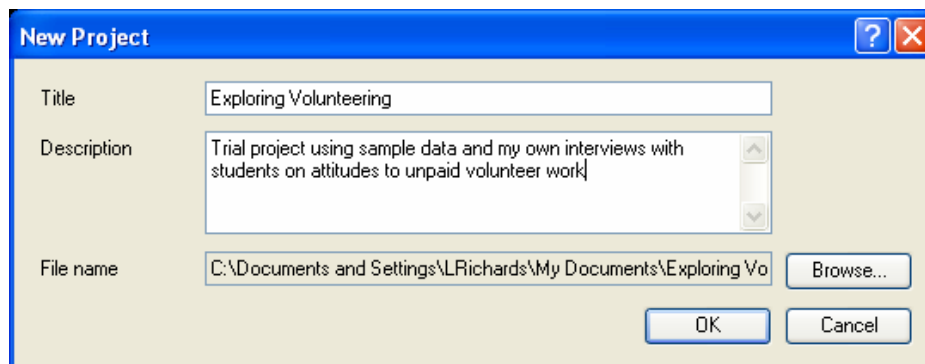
New Project

Title
Exploring Volunteering

Description
Trial project using sample data and my own interviews with students on attitudes to unpaid volunteer work

File name
C:\Documents and Settings\LRichards\My Documents\Exploring Vo

Browse...

OK

Cancel